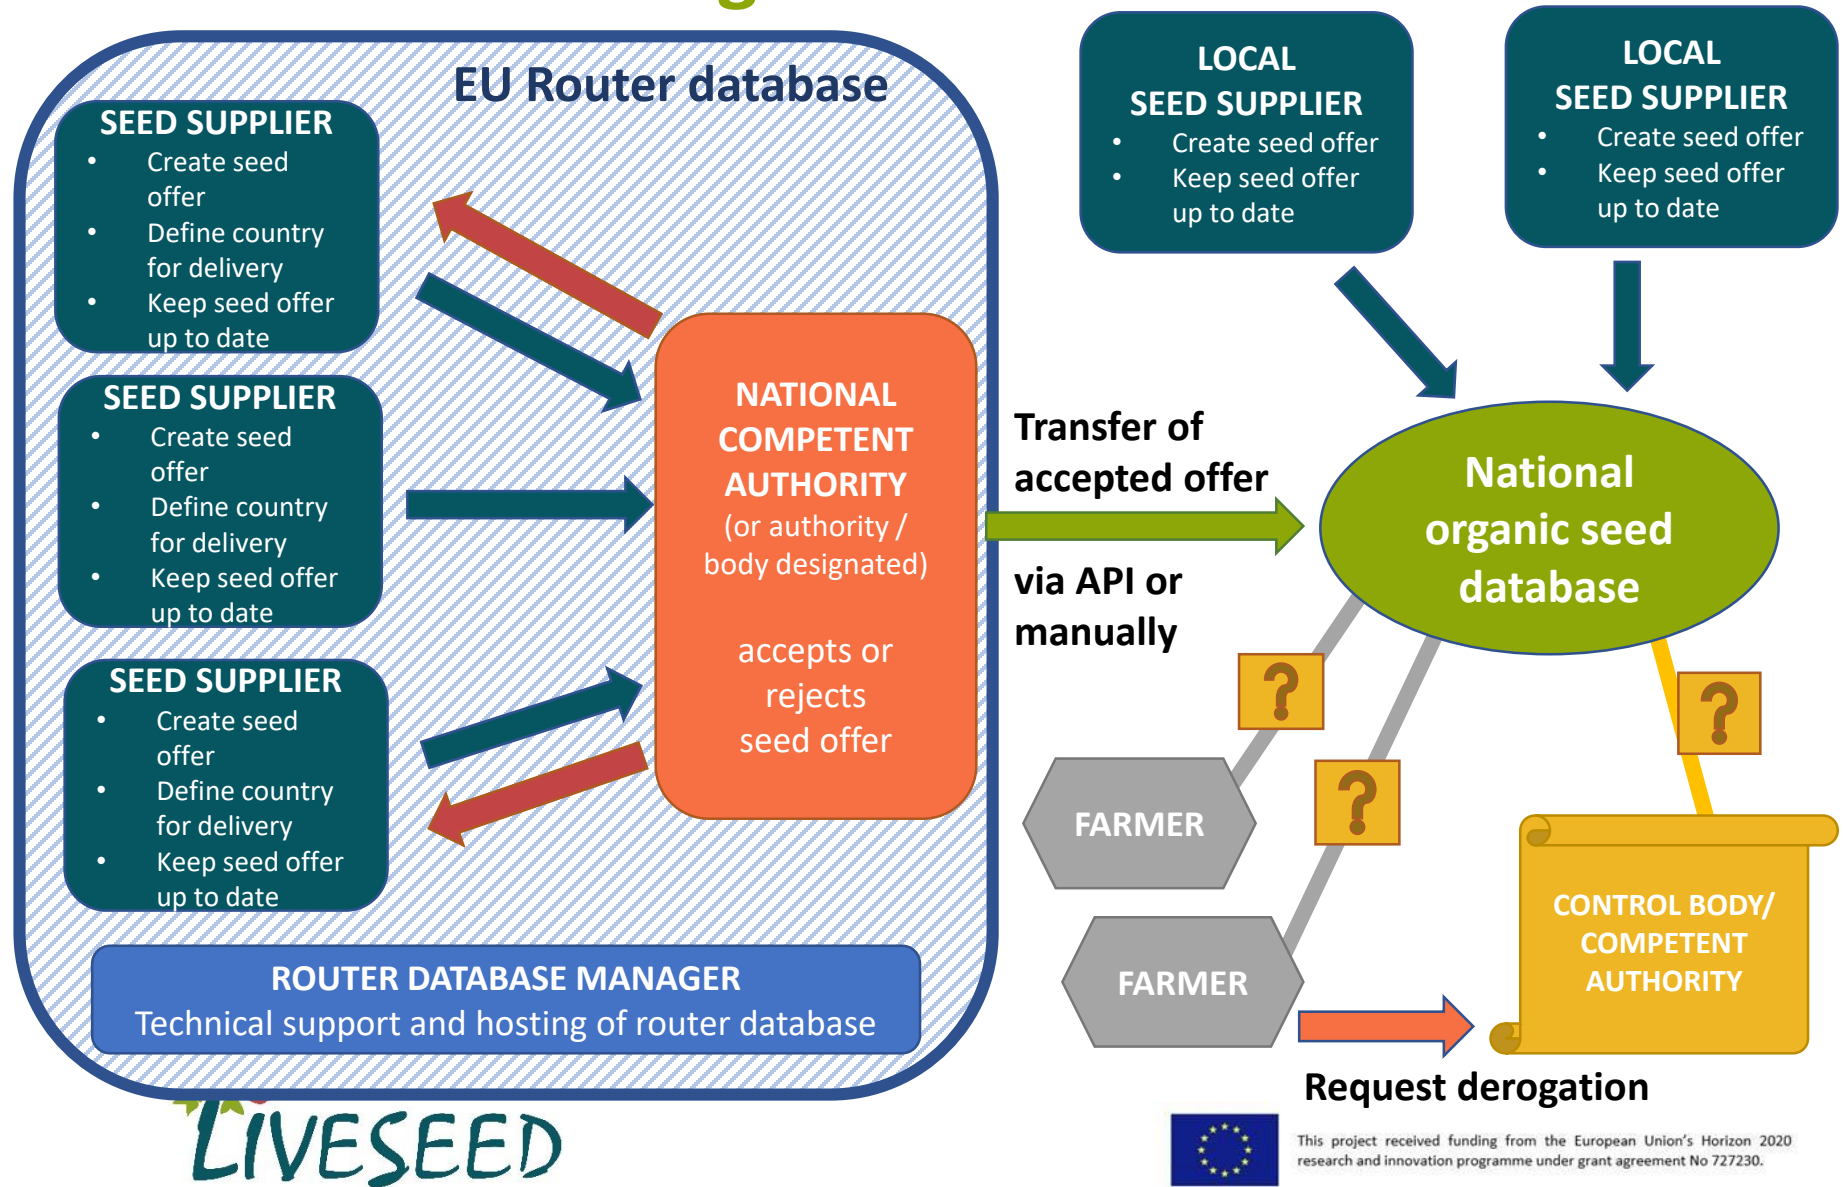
EU Router database

SEED SUPPLIER
- Create seed offer
- Define country for delivery
- Keep seed offer up to date

SEED SUPPLIER
- Create seed offer
- Define country for delivery
- Keep seed offer up to date

SEED SUPPLIER
- Create seed offer
- Define country for delivery
- Keep seed offer up to date

NATIONAL COMPETENT AUTHORITY
(or authority / body designated)

accepts or rejects seed offer

ROUTER DATABASE MANAGER
Technical support and hosting of router database

LOCAL SEED SUPPLIER
- Create seed offer
- Keep seed offer up to date

LOCAL SEED SUPPLIER
- Create seed offer
- Keep seed offer up to date

Transfer of accepted offer

via API or manually

National organic seed database

?

?

?

FARMER

FARMER

CONTROL BODY/ COMPETENT AUTHORITY

Request derogation

LIVESEED

This project received funding from the European Union's Horizon 2020 research and innovation programme under grant agreement No 727230.